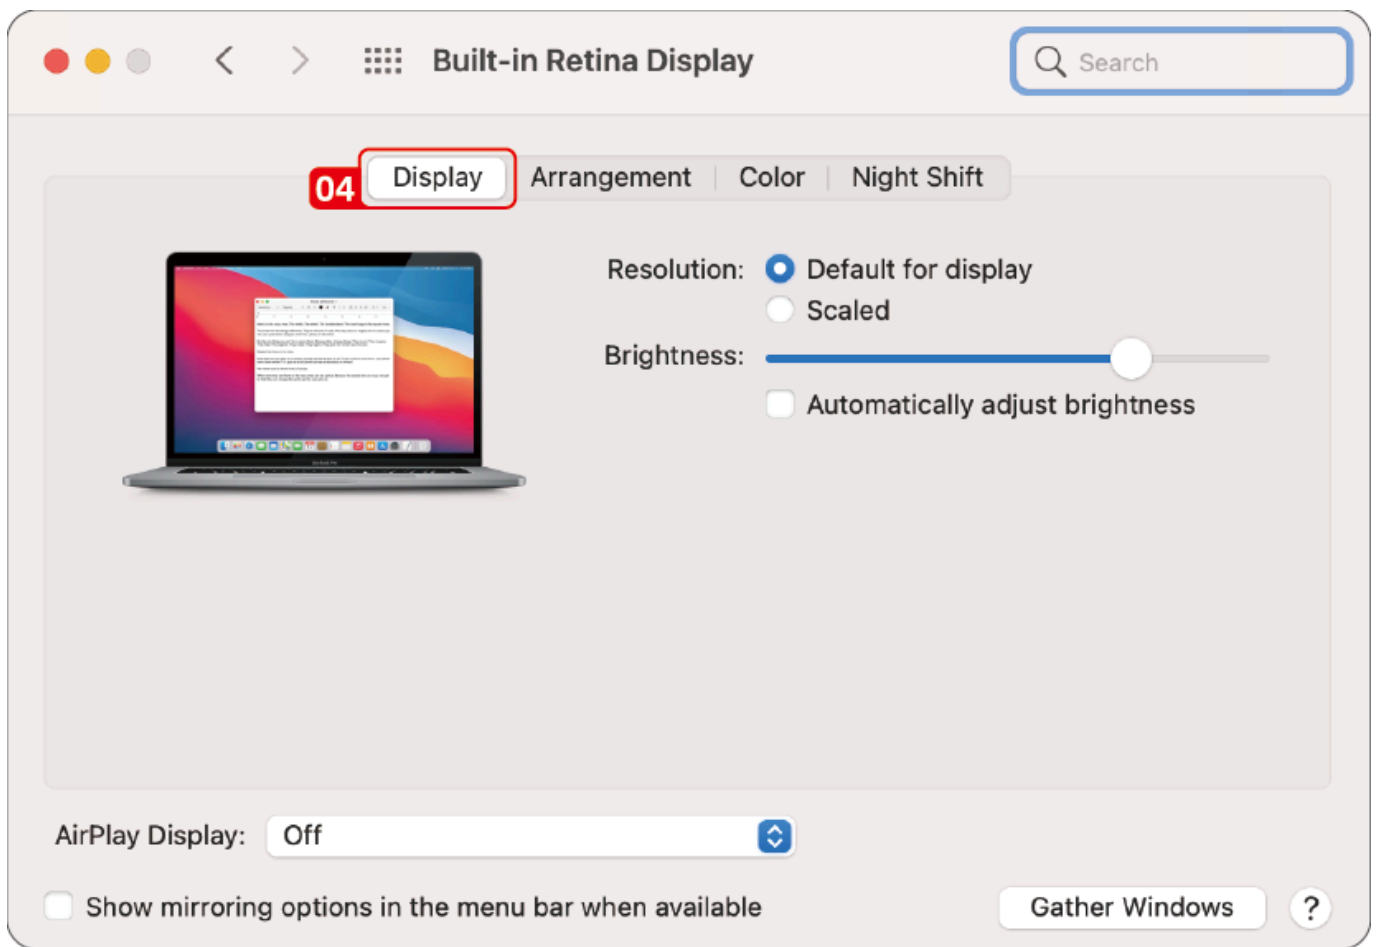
Built-in Retina Display

Search

04 Display | Arrangement | Color | Night Shift

Resolution: Default for display
Scaled

Brightness:

Automatically adjust brightness

AirPlay Display: Off

Show mirroring options in the menu bar when available

Gather Windows

?